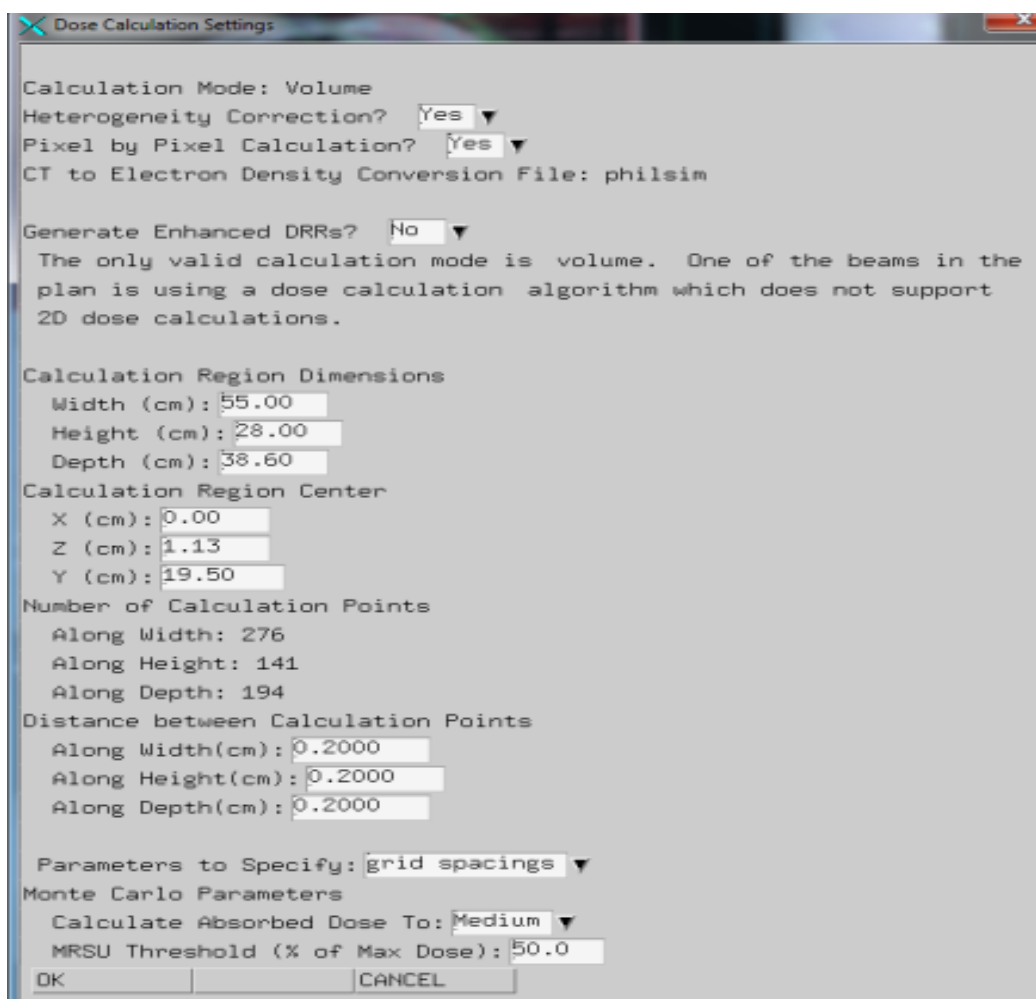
Dose Calculation Settings

Calculation Mode: Volume
Heterogeneity Correction? Yes
Pixel by Pixel Calculation? Yes
CT to Electron Density Conversion File: philsim

Generate Enhanced DRRs? No
The only valid calculation mode is volume. One of the beams in the plan is using a dose calculation algorithm which does not support 2D dose calculations.

Calculation Region Dimensions
Width (cm): 55.00
Height (cm): 28.00
Depth (cm): 38.60
Calculation Region Center
X (cm): 0.00
Z (cm): 1.13
Y (cm): 19.50
Number of Calculation Points
Along Width: 276
Along Height: 141
Along Depth: 194
Distance between Calculation Points
Along Width(cm): 0.2000
Along Height(cm): 0.2000
Along Depth(cm): 0.2000

Parameters to Specify: grid spacings
Monte Carlo Parameters
Calculate Absorbed Dose To: Medium
MRSU Threshold (% of Max Dose): 50.0
OK CANCEL